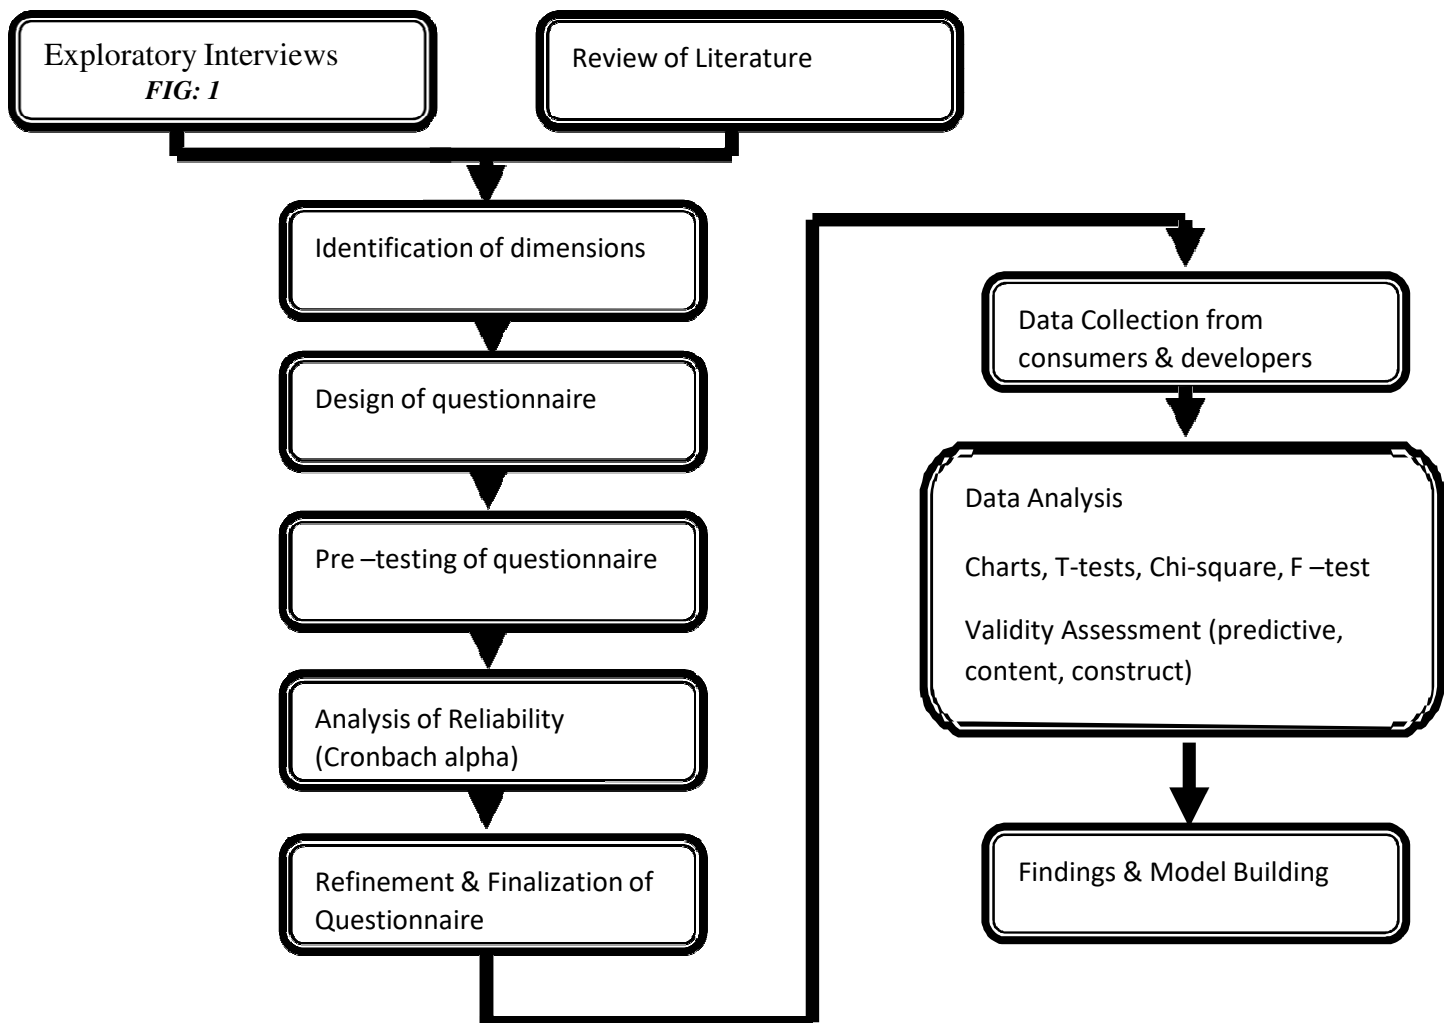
Exploratory Interviews
FIG: 1

Review of Literature

Identification of dimensions

Design of questionnaire

Pre –testing of questionnaire

Analysis of Reliability (Cronbach alpha)

Refinement & Finalization of Questionnaire

Data Collection from consumers & developers

Data Analysis

Charts, T-tests, Chi-square, F –test

Validity Assessment (predictive, content, construct)

Findings & Model Building